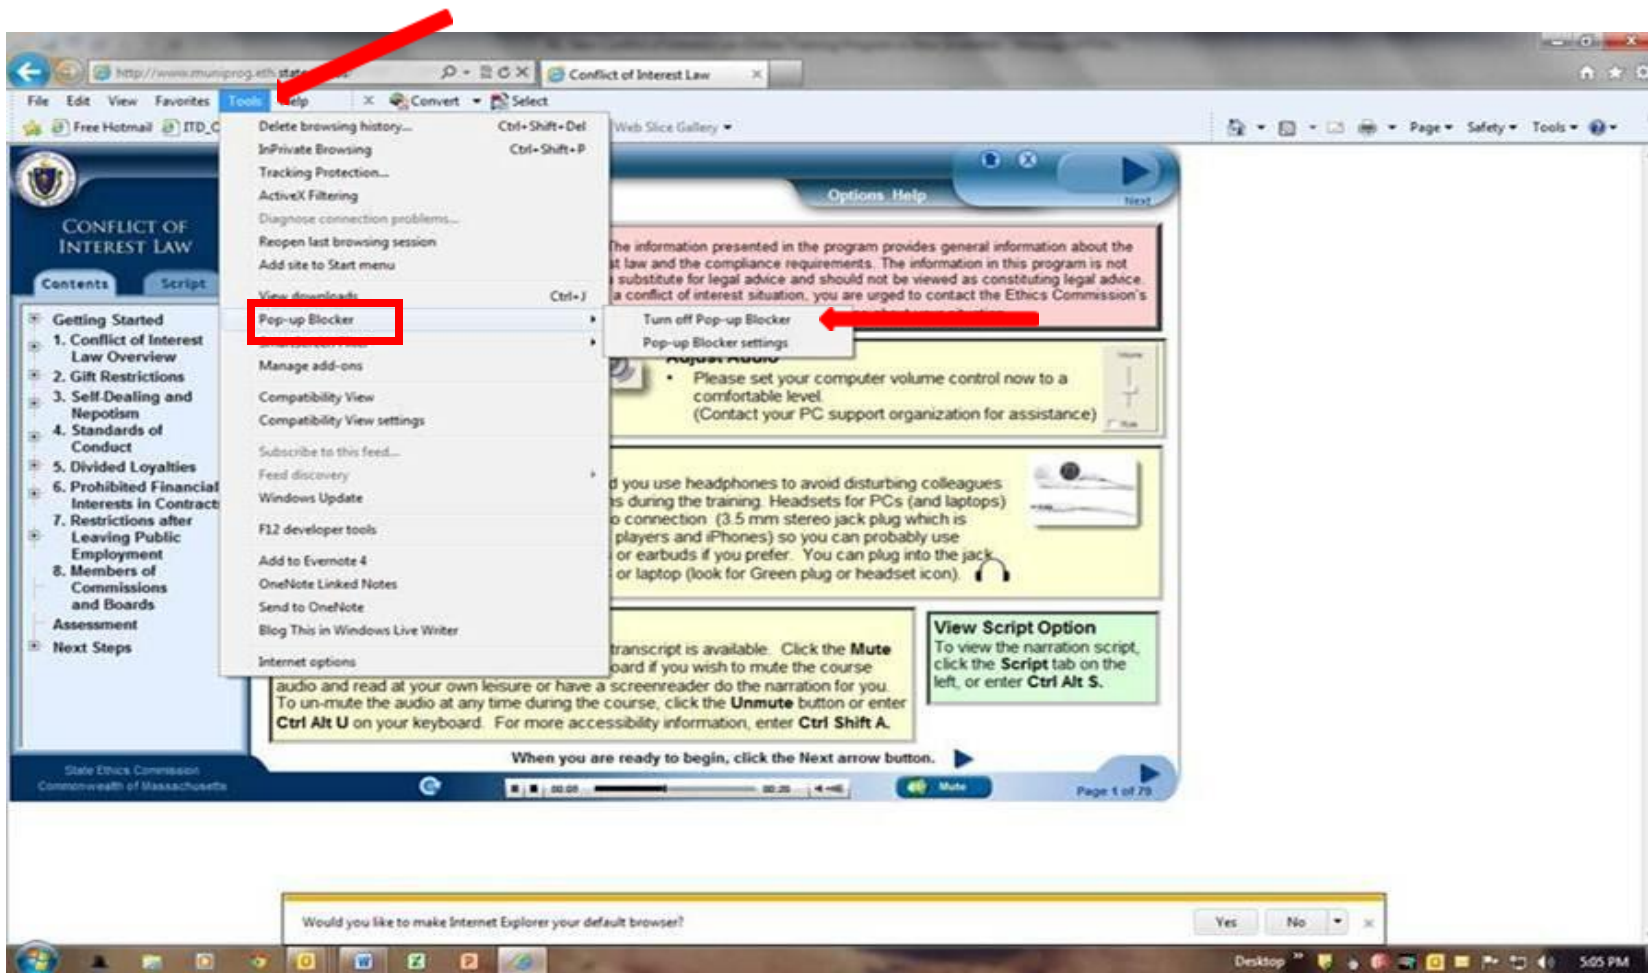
http://www.muniprog.eth.state

Conflict of Interest Law

File Edit View Favorites Tools Help

Convert Select

Free Hotmail ITD_C

Web Slice Gallery

Page Safety Tools

Delete browsing history... Ctrl+Shift+Del
InPrivate Browsing Ctrl+Shift+P
Tracking Protection...
ActiveX Filtering
Diagnose connection problems...
Reopen last browsing session
Add site to Start menu
View downloads Ctrl+J
Pop-up Blocker
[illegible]
Manage add-ons
Compatibility View
Compatibility View settings
Subscribe to this feed...
Feed discovery
Windows Update
F12 developer tools
Add to Evernote 4
OneNote Linked Notes
Send to OneNote
Blog This in Windows Live Writer
Internet options

Turn off Pop-up Blocker
Pop-up Blocker settings

CONFLICT OF INTEREST LAW

Contents Script

Getting Started
1. Conflict of Interest Law Overview
2. Gift Restrictions
3. Self-Dealing and Nepotism
4. Standards of Conduct
5. Divided Loyalties
6. Prohibited Financial Interests in Contracts
7. Restrictions after Leaving Public Employment
8. Members of Commissions and Boards
Assessment
Next Steps

State Ethics Commission
Commonwealth of Massachusetts

Options Help

Next

The information presented in the program provides general information about the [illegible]t law and the compliance requirements. The information in this program is not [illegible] substitute for legal advice and should not be viewed as constituting legal advice. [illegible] a conflict of interest situation, you are urged to contact the Ethics Commission's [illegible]

Adjust Audio
• Please set your computer volume control now to a comfortable level.
(Contact your PC support organization for assistance.)

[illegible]d you use headphones to avoid disturbing colleagues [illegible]s during the training. Headsets for PCs (and laptops) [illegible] connection (3.5 mm stereo jack plug which is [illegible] players and iPhones) so you can probably use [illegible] or earbuds if you prefer. You can plug into the jack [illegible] or laptop (look for Green plug or headset icon).

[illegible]transcript is available. Click the Mute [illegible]oard if you wish to mute the course audio and read at your own leisure or have a screenreader do the narration for you. To un-mute the audio at any time during the course, click the Unmute button or enter Ctrl Alt U on your keyboard. For more accessibility information, enter Ctrl Shift A.

View Script Option
To view the narration script, click the Script tab on the left, or enter Ctrl Alt S.

When you are ready to begin, click the Next arrow button.

00:00 00:25 Mute

Page 1 of 79

Would you like to make Internet Explorer your default browser?

Yes No

Desktop 5:05 PM